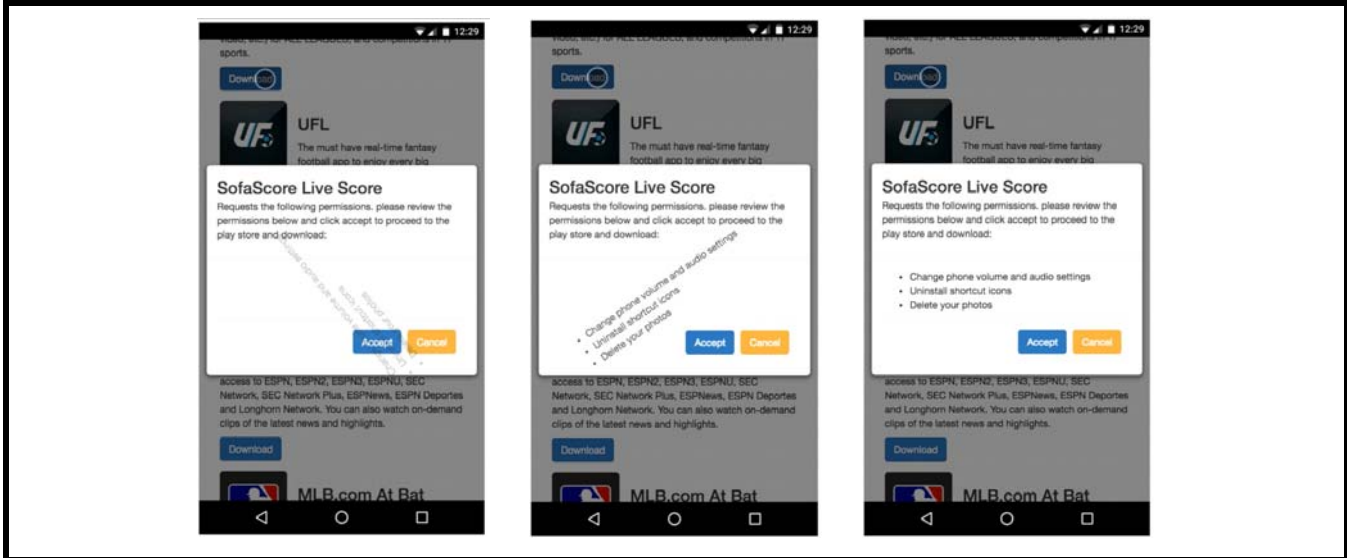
12:29

sports.

Download

UFL

The must have real-time fantasy football app to enjoy every big

SofaScore Live Score

Requests the following permissions. please review the permissions below and click accept to proceed to the play store and download:

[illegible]

Accept Cancel

access to ESPN, ESPN2, ESPN3, ESPNU, SEC Network, SEC Network Plus, ESPNews, ESPN Deportes and Longhorn Network. You can also watch on-demand clips of the latest news and highlights.

Download

MLB.com At Bat

12:29

sports.

Download

UFL

The must have real-time fantasy football app to enjoy every big

SofaScore Live Score

Requests the following permissions. please review the permissions below and click accept to proceed to the play store and download:

• Change phone volume and audio settings
• Uninstall shortcut icons
• Delete your photos

Accept Cancel

access to ESPN, ESPN2, ESPN3, ESPNU, SEC Network, SEC Network Plus, ESPNews, ESPN Deportes and Longhorn Network. You can also watch on-demand clips of the latest news and highlights.

Download

MLB.com At Bat

12:29

sports.

Download

UFL

The must have real-time fantasy football app to enjoy every big

SofaScore Live Score

Requests the following permissions. please review the permissions below and click accept to proceed to the play store and download:

• Change phone volume and audio settings
• Uninstall shortcut icons
• Delete your photos

Accept Cancel

access to ESPN, ESPN2, ESPN3, ESPNU, SEC Network, SEC Network Plus, ESPNews, ESPN Deportes and Longhorn Network. You can also watch on-demand clips of the latest news and highlights.

Download

MLB.com At Bat